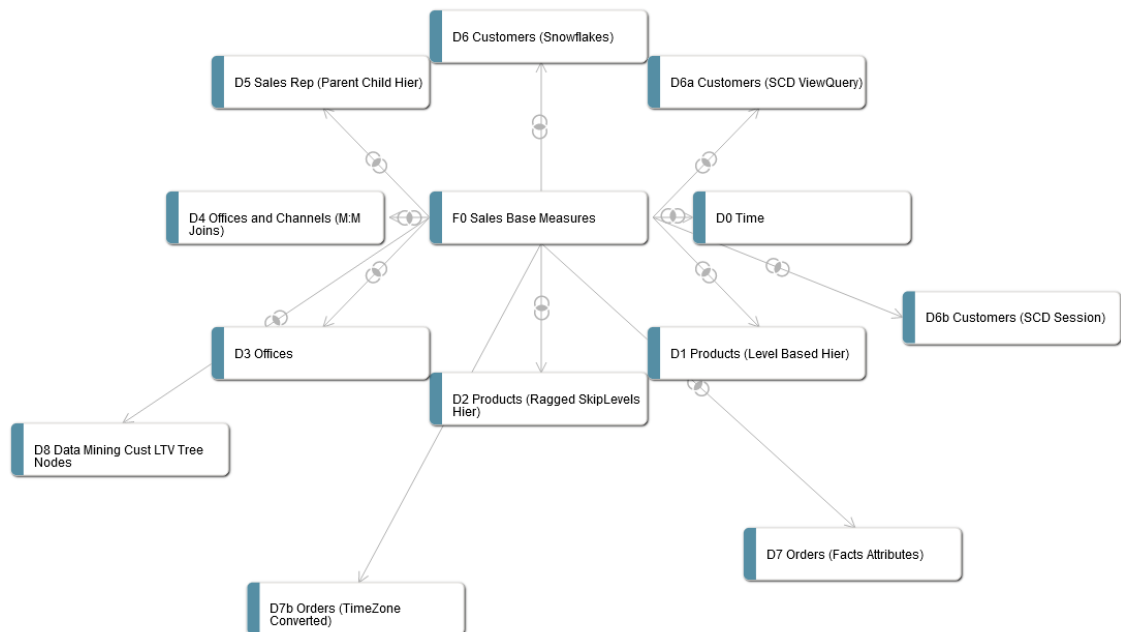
D6 Customers (Snowflakes)

D5 Sales Rep (Parent Child Hier)

D6a Customers (SCD ViewQuery)

D4 Offices and Channels (M:M Joins)

F0 Sales Base Measures

D0 Time

D6b Customers (SCD Session)

D3 Offices

D1 Products (Level Based Hier)

D2 Products (Ragged SkipLevels Hier)

D8 Data Mining Cust LTV Tree Nodes

D7 Orders (Facts Attributes)

D7b Orders (TimeZone Converted)